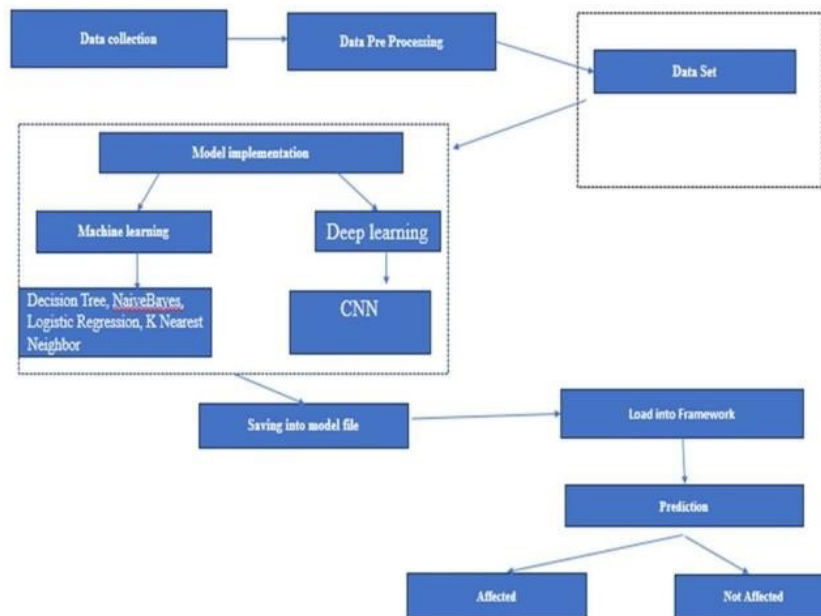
Data collection

Data Pre Processing

Data Set

Model implementation

Machine learning

Deep learning

Decision Tree, NaiveBayes, Logistic Regression, K Nearest Neighbor

CNN

Saving into model file

Load into Framework

Prediction

Affected

Not Affected